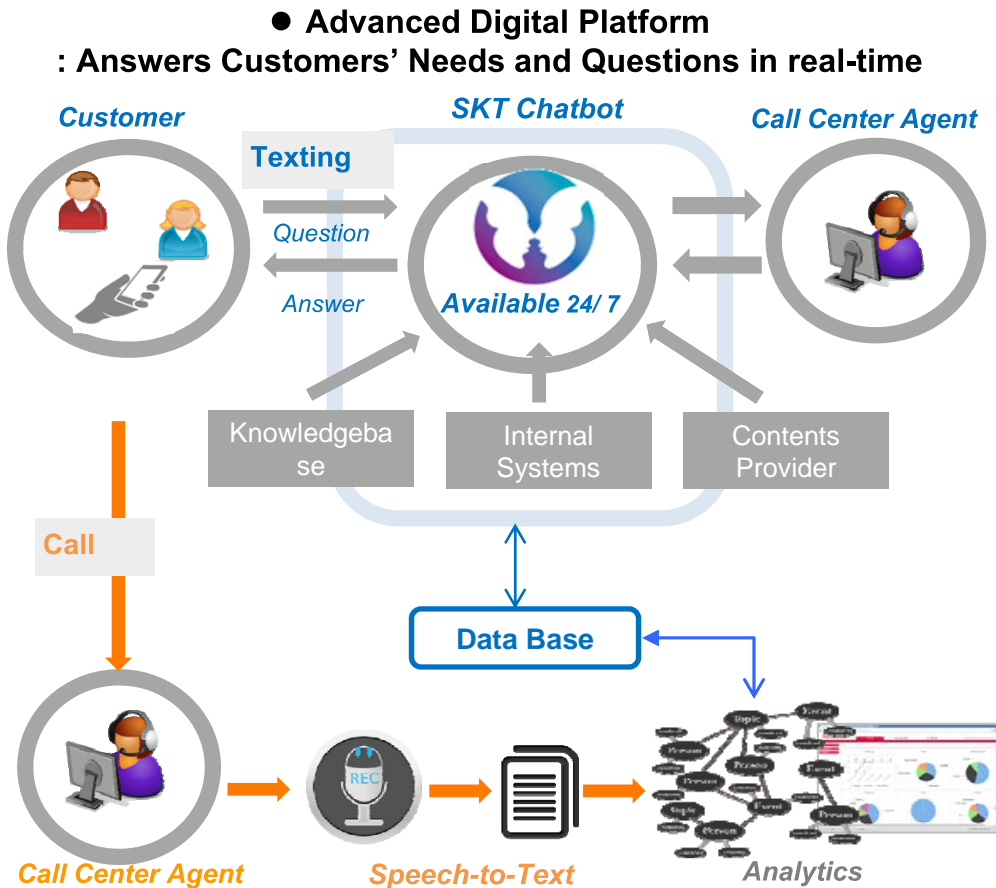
● Advanced Digital Platform
: Answers Customers' Needs and Questions in real-time

Customer

Texting

SKT Chatbot

Call Center Agent

Question

Answer

Available 24/ 7

Knowledgebase

Internal Systems

Contents Provider

Call

Data Base

REC

Topic

Call Center Agent

Speech-to-Text

Analytics